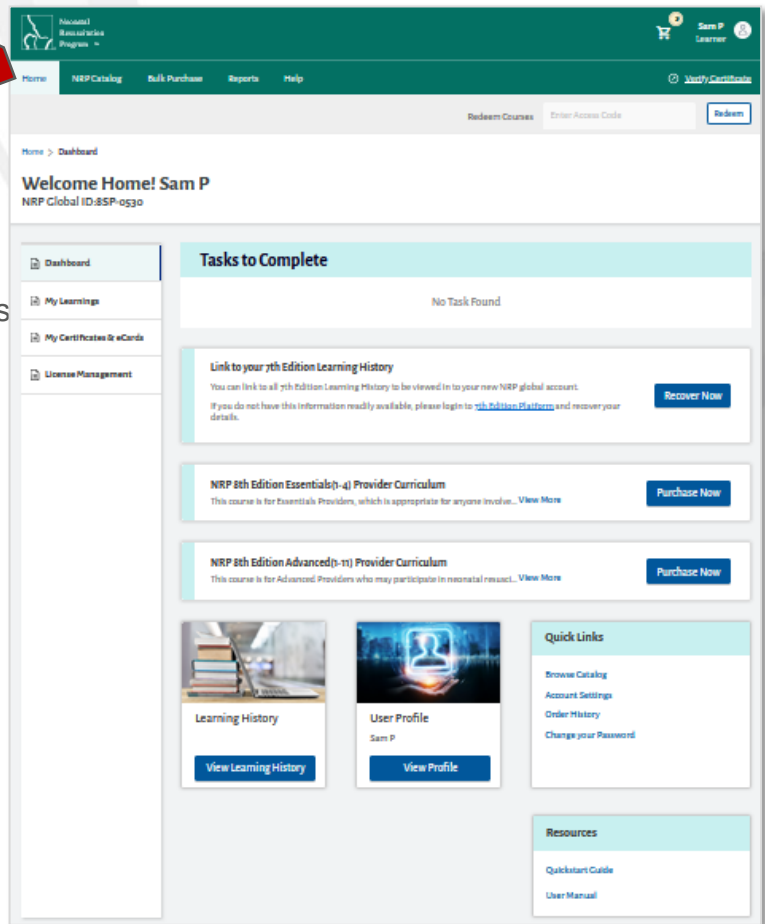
Neonatal Resuscitation Program

0

Sam P
Learner

Home NRP Catalog Bulk Purchase Reports Help

Verify Certificate

Redeem Courses Enter Access Code Redeem

Home > Dashboard

Welcome Home! Sam P
NRP Global ID:8SP-0530

Dashboard
My Learnings
My Certificates & eCards
License Management

Tasks to Complete

No Task Found

Link to your 7th Edition Learning History
You can link to all 7th Edition Learning History to be viewed in to your new NRP global account.
If you do not have this information readily available, please login to 7th Edition Platform and recover your details.

Recover Now

NRP 8th Edition Essentials(1-4) Provider Curriculum
This course is for Essentials Providers, which is appropriate for anyone involve... View More

Purchase Now

NRP 8th Edition Advanced(1-11) Provider Curriculum
This course is for Advanced Providers who may participate in neonatal resusci... View More

Purchase Now

Learning History
View Learning History

User Profile
Sam P
View Profile

Quick Links
Browse Catalog
Account Settings
Order History
Change your Password

Resources
Quickstart Guide
User Manual